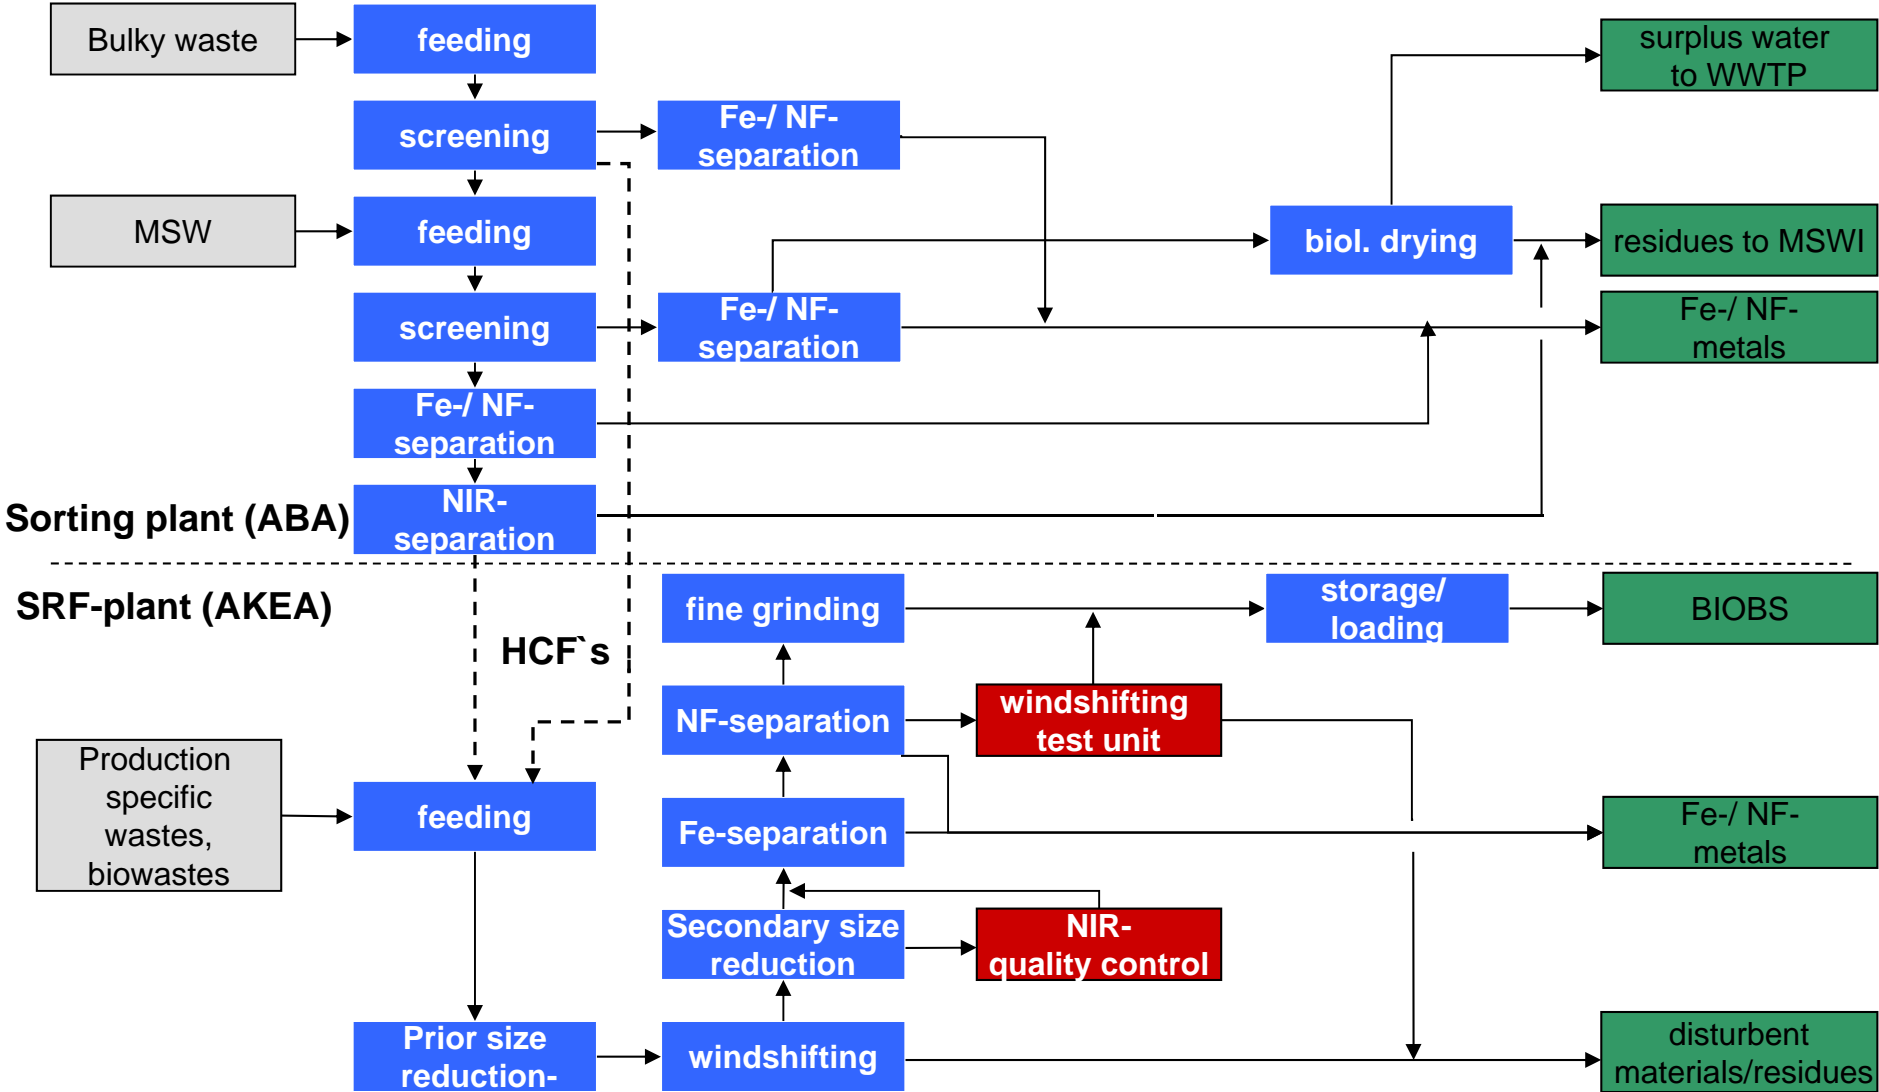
Bulky waste

feeding

screening

Fe-/ NF-separation

MSW

feeding

screening

Fe-/ NF-separation

Fe-/ NF-separation

NIR-separation

biol. drying

surplus water to WWTP

residues to MSWI

Fe-/ NF-metals

Sorting plant (ABA)

SRF-plant (AKEA)

HCF`s

fine grinding

storage/ loading

BIOBS

NF-separation

windshifting test unit

Production specific wastes, biowastes

feeding

Fe-separation

Fe-/ NF-metals

Secondary size reduction

NIR-quality control

Prior size reduction-

windshifting

disturbent materials/residues